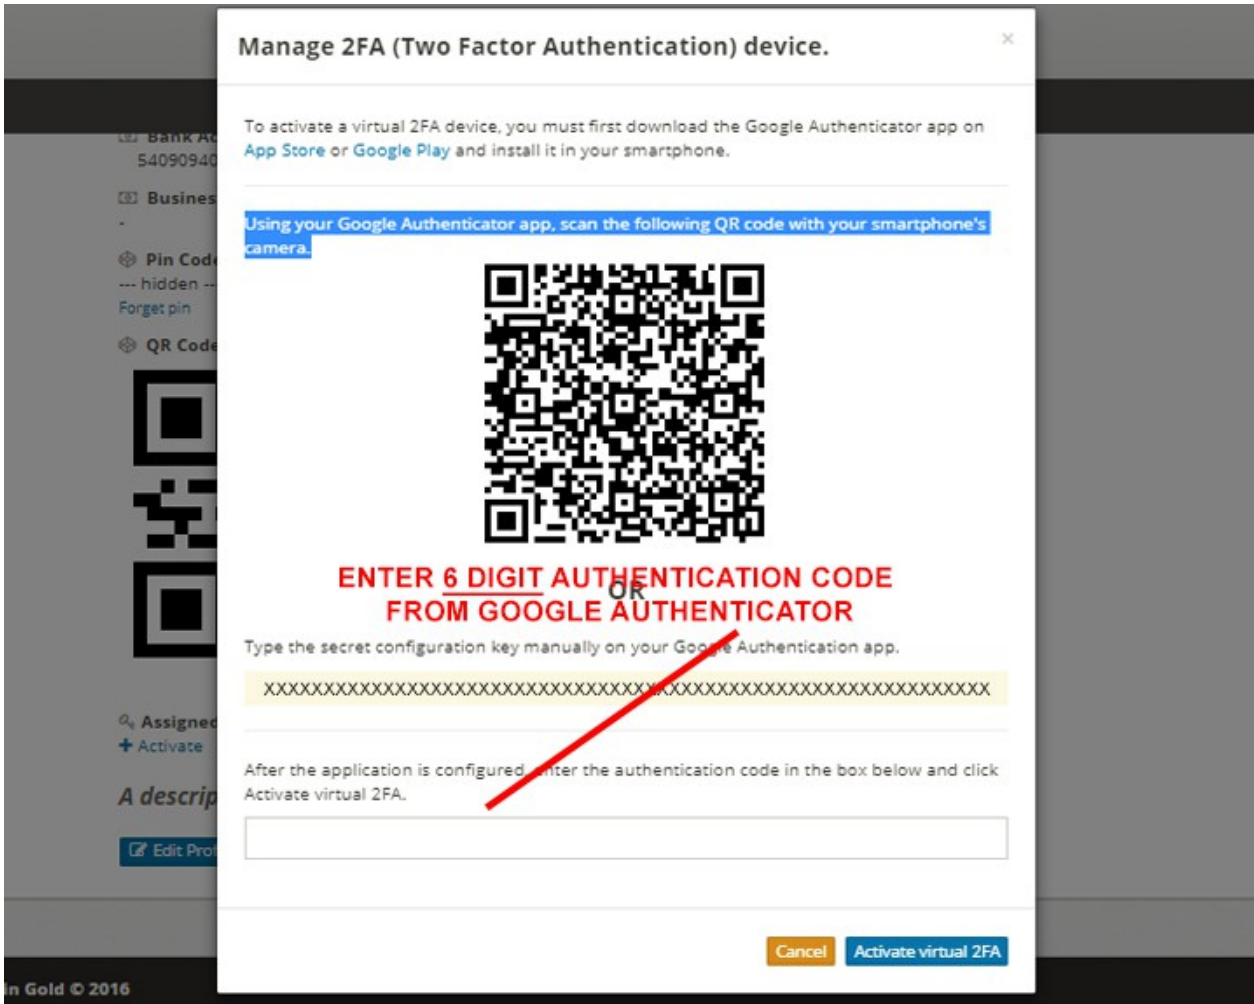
Manage 2FA (Two Factor Authentication) device.

×

To activate a virtual 2FA device, you must first download the Google Authenticator app on App Store or Google Play and install it in your smartphone.

Using your Google Authenticator app, scan the following QR code with your smartphone's camera.

ENTER 6 DIGIT AUTHENTICATION CODE FROM GOOGLE AUTHENTICATOR

OR

Type the secret configuration key manually on your Google Authentication app.

XXXXXXXXXXXXXXXXXXXXXXXXXXXXXXXXXXXXXXXXXXXXXXXXXXXXXXXXXXXXXX

After the application is configured, enter the authentication code in the box below and click Activate virtual 2FA.

Cancel Activate virtual 2FA

Bank Ac
54090940
Busines
-
Pin Code
--- hidden --
Forget pin
QR Code
Assigned
+ Activate
A descrip
Edit Prof

in Gold © 2016